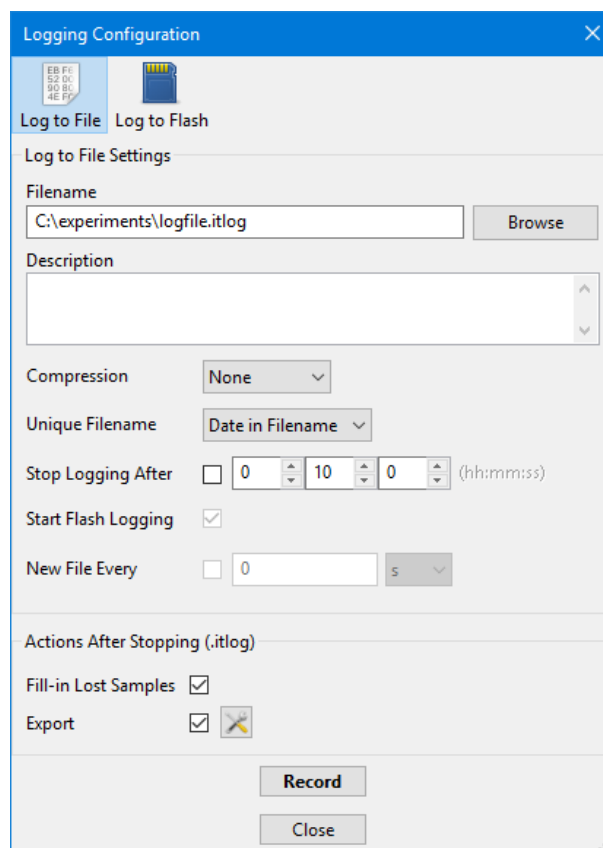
Logging Configuration

EB F6
52 0C
90 8C
4E FF

Log to File Log to Flash

Log to File Settings

Filename

C:\experiments\logfile.itlog

Browse

Description

Compression None

Unique Filename Date in Filename

Stop Logging After 0 10 0 (hh:mm:ss)

Start Flash Logging

New File Every 0 s

Actions After Stopping (.itlog)

Fill-in Lost Samples

Export

Record

Close